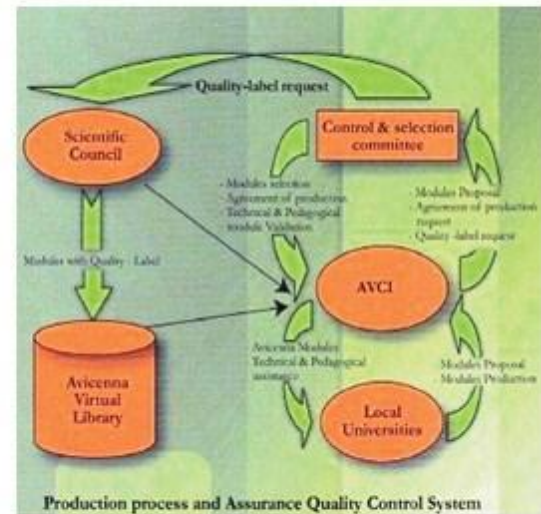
Quality-label request

Scientific Council

Control & selection committee

- Modules selection
- Agreement of production
- Technical & Pedagogical module Validation

- Modules Proposal
- Agreement of production request
- Quality-label request

Modules with Quality - Label

AVCI

Avicenna Virtual Library

Avicenna Modules
Technical & Pedagogical assistance

Modules Proposal
Modules Production

Local Universities

Production process and Assurance Quality Control System